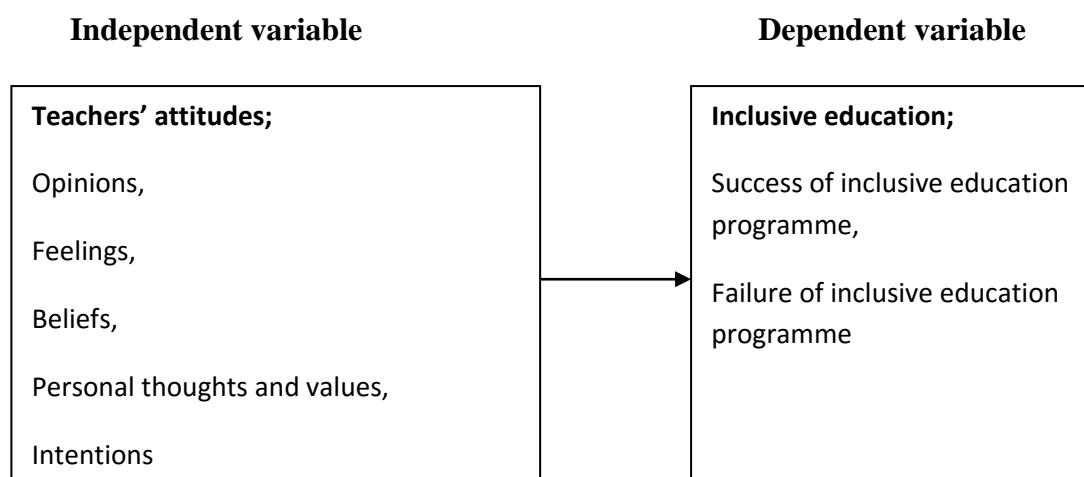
Independent variable

Dependent variable

Teachers' attitudes;

Opinions,

Feelings,

Beliefs,

Personal thoughts and values,

Intentions

Inclusive education;

Success of inclusive education programme,

Failure of inclusive education programme